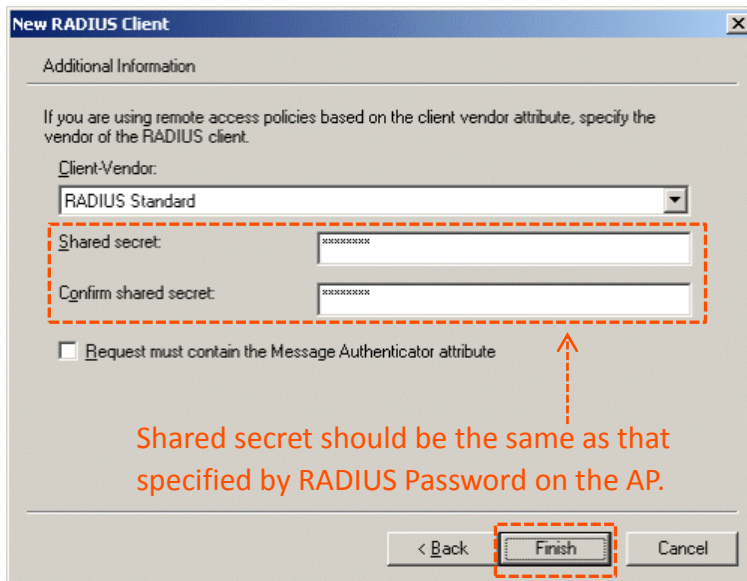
New RADIUS Client

Additional Information

If you are using remote access policies based on the client vendor attribute, specify the vendor of the RADIUS client.

Client-Vendor:

RADIUS Standard

Shared secret:

********

Confirm shared secret:

********

Request must contain the Message Authenticator attribute

Shared secret should be the same as that specified by RADIUS Password on the AP.

< Back

Finish

Cancel